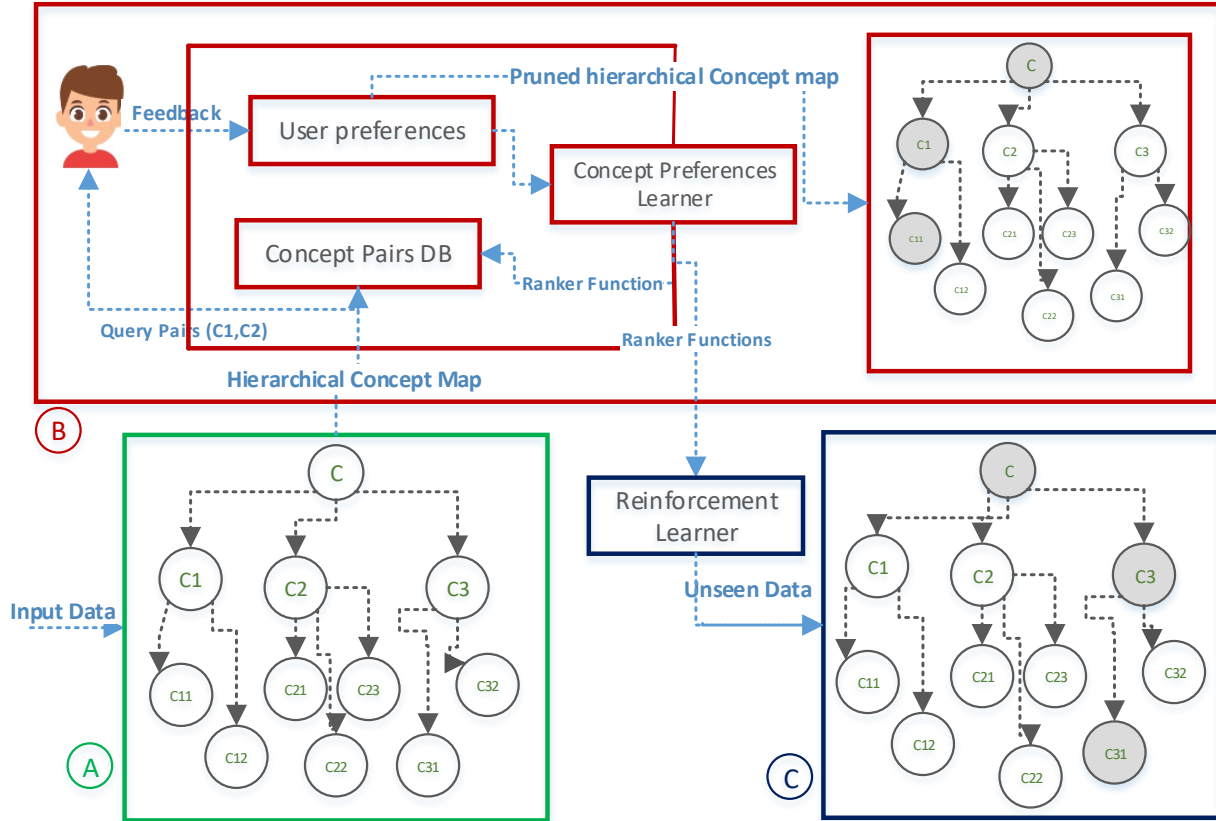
Feedback

User preferences

Pruned hierarchical Concept map

Concept Preferences Learner

Concept Pairs DB

Ranker Function

Query Pairs (C1,C2)

Ranker Functions

Hierarchical Concept Map

C
C1
C2
C3
C11
C12
C21
C23
C22
C31
C32

B

C
C1
C2
C3
C11
C12
C21
C22
C23
C31
C32

Input Data

A

Reinforcement Learner

Unseen Data

C
C1
C2
C3
C11
C12
C21
C23
C22
C31
C32

C